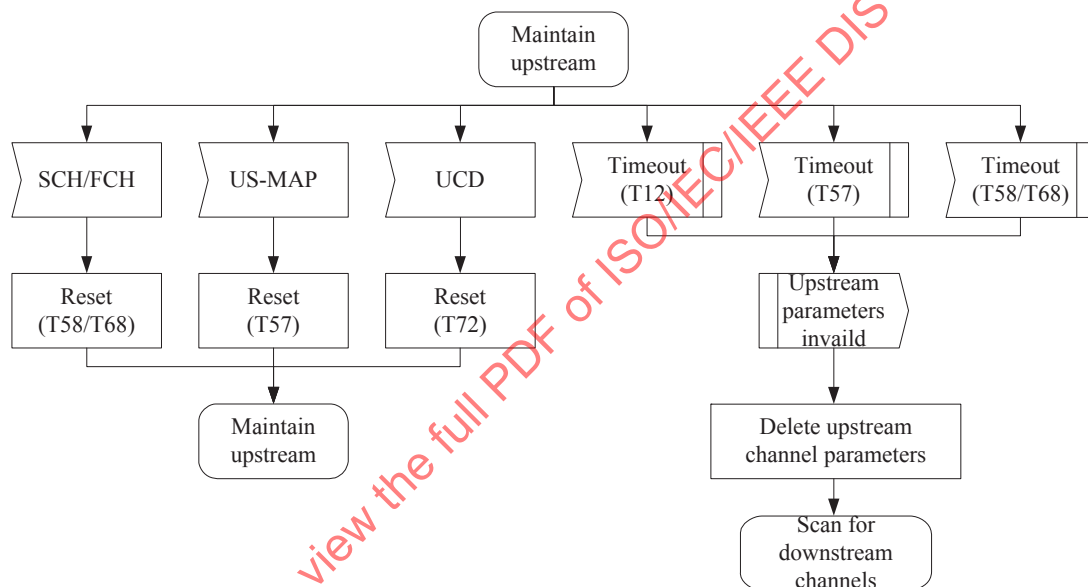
Maintain upstream

SCH/FCH

US-MAP

UCD

Timeout (T12)

Timeout (T57)

Timeout (T58/T68)

Reset (T58/T68)

Reset (T57)

Reset (T72)

Upstream parameters invaild

Maintain upstream

Delete upstream channel parameters

Scan for downstream channels

view the full PDF of ISO/IEC/IEEE DIS